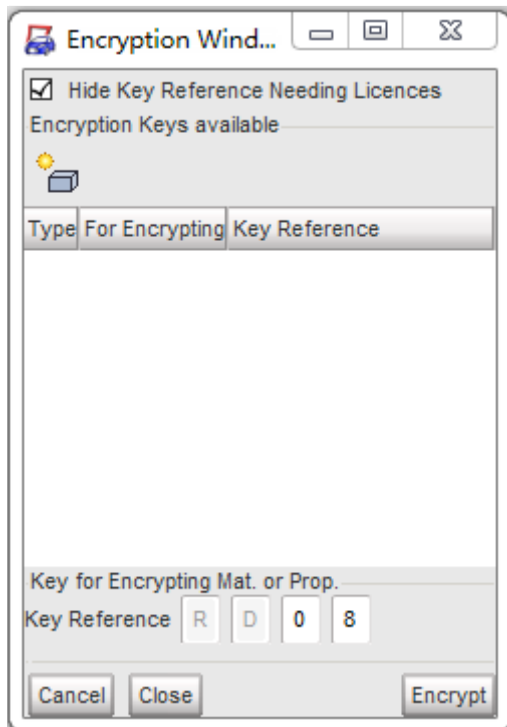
Encryption Wind...

☑ Hide Key Reference Needing Licences

Encryption Keys available

| Type | For Encrypting | Key Reference |
|---|---|---|

Key for Encrypting Mat. or Prop.

Key Reference R D 0 8

Cancel Close Encrypt